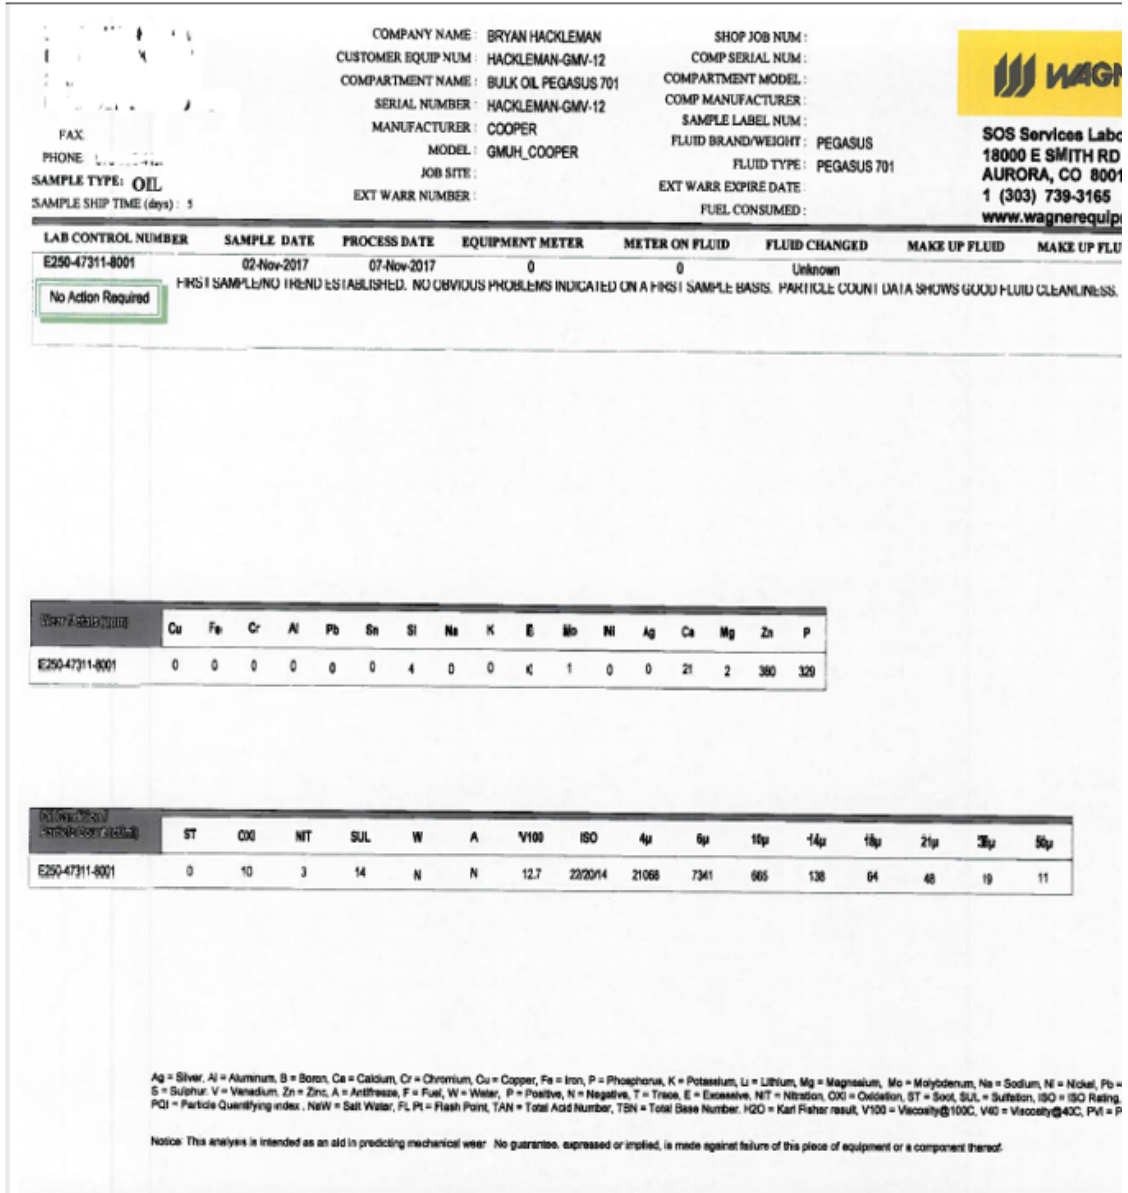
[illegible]

FAX:
PHONE: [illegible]
SAMPLE TYPE: OIL
SAMPLE SHIP TIME (days): 5

COMPANY NAME: BRYAN HACKLEMAN
CUSTOMER EQUIP NUM: HACKLEMAN-GMV-12
COMPARTMENT NAME: BULK OIL PEGASUS 701
SERIAL NUMBER: HACKLEMAN-GMV-12
MANUFACTURER: COOPER
MODEL: GMUH_COOPER
JOB SITE:
EXT WARR NUMBER:

SHOP JOB NUM:
COMP SERIAL NUM:
COMPARTMENT MODEL:
COMP MANUFACTURER:
SAMPLE LABEL NUM:
FLUID BRAND/WEIGHT: PEGASUS
FLUID TYPE: PEGASUS 701
EXT WARR EXPIRE DATE:
FUEL CONSUMED:

WAGN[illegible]
SOS Services Labo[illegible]
18000 E SMITH RD
AURORA, CO 800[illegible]
1 (303) 739-3165
www.wagnerequip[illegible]

| LAB CONTROL NUMBER | SAMPLE DATE | PROCESS DATE | EQUIPMENT METER | METER ON FLUID | FLUID CHANGED | MAKE UP FLUID | MAKE UP FLU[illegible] |
|---|---|---|---|---|---|---|---|
| E250-47311-8001 | 02-Nov-2017 | 07-Nov-2017 | 0 | 0 | Unknown | | |

No Action Required
FIRST SAMPLE/NO TREND ESTABLISHED. NO OBVIOUS PROBLEMS INDICATED ON A FIRST SAMPLE BASIS. PARTICLE COUNT DATA SHOWS GOOD FLUID CLEANLINESS.

| Wear Metals (ppm) | Cu | Fe | Cr | Al | Pb | Sn | Si | Na | K | B | Mo | Ni | Ag | Ca | Mg | Zn | P |
|---|---|---|---|---|---|---|---|---|---|---|---|---|---|---|---|---|---|
| E250-47311-8001 | 0 | 0 | 0 | 0 | 0 | 0 | 4 | 0 | 0 | 0 | 1 | 0 | 0 | 21 | 2 | 380 | 329 |

| Additional Particle Count (ml) | ST | OXI | NIT | SUL | W | A | V100 | ISO | 4µ | 6µ | 10µ | 14µ | 18µ | 21µ | 38µ | 50µ |
|---|---|---|---|---|---|---|---|---|---|---|---|---|---|---|---|---|
| E250-47311-8001 | 0 | 10 | 3 | 14 | N | N | 12.7 | 22/20/14 | 21068 | 7341 | 665 | 138 | 64 | 48 | 19 | 11 |

Ag = Silver, Al = Aluminum, B = Boron, Ca = Calcium, Cr = Chromium, Cu = Copper, Fe = Iron, P = Phosphorus, K = Potassium, Li = Lithium, Mg = Magnesium, Mo = Molybdenum, Na = Sodium, Ni = Nickel, Pb = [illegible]
S = Sulphur, V = Vanadium, Zn = Zinc, A = Antifreeze, F = Fuel, W = Water, P = Positive, N = Negative, T = Trace, E = Excessive, NIT = Nitration, OXI = Oxidation, ST = Soot, SUL = Sulfation, ISO = ISO Rating, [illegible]
PQI = Particle Quantifying index, NaW = Salt Water, FL Pt = Flash Point, TAN = Total Acid Number, TBN = Total Base Number, H2O = Karl Fisher result, V100 = Viscosity@100C, V40 = Viscosity@40C, PVI = P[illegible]

Notice: This analysis is intended as an aid in predicting mechanical wear. No guarantee, expressed or implied, is made against failure of this piece of equipment or a component thereof.